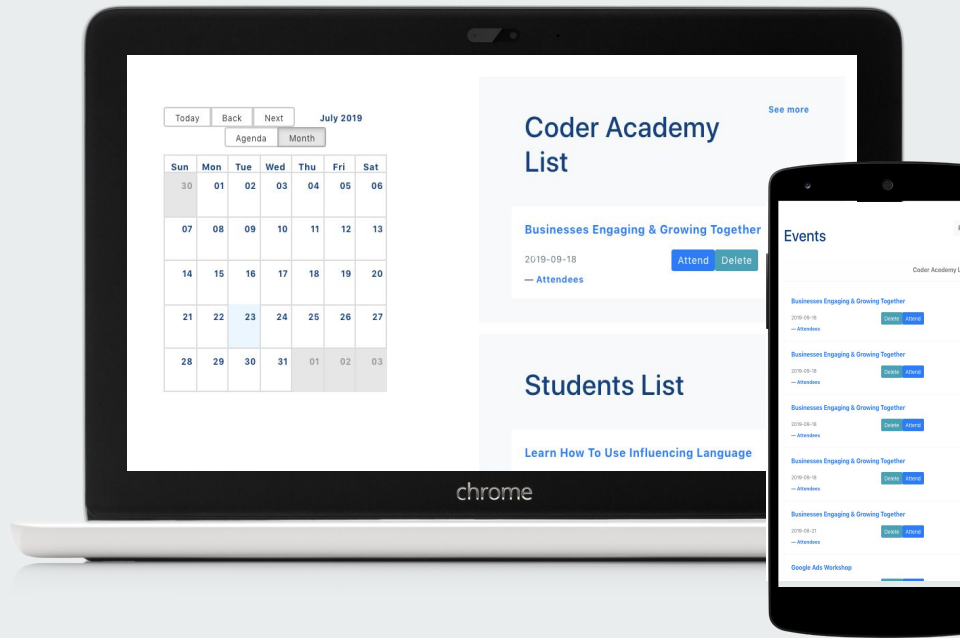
Today Back Next July 2019
Agenda Month

| Sun | Mon | Tue | Wed | Thu | Fri | Sat |
|---|---|---|---|---|---|---|
| 30 | 01 | 02 | 03 | 04 | 05 | 06 |
| 07 | 08 | 09 | 10 | 11 | 12 | 13 |
| 14 | 15 | 16 | 17 | 18 | 19 | 20 |
| 21 | 22 | 23 | 24 | 25 | 26 | 27 |
| 28 | 29 | 30 | 31 | 01 | 02 | 03 |

See more

Coder Academy List

Businesses Engaging & Growing Together
2019-09-18
— Attendees
Attend Delete

Students List

Learn How To Use Influencing Language

chrome

Events

Coder Academy L

Businesses Engaging & Growing Together
2019-09-18
— Attendees
Delete Attend

Businesses Engaging & Growing Together
2019-09-18
— Attendees
Delete Attend

Businesses Engaging & Growing Together
2019-09-18
— Attendees
Delete Attend

Businesses Engaging & Growing Together
2019-09-18
— Attendees
Delete Attend

Businesses Engaging & Growing Together
2019-08-21
— Attendees
Delete Attend

Google Ads Workshop